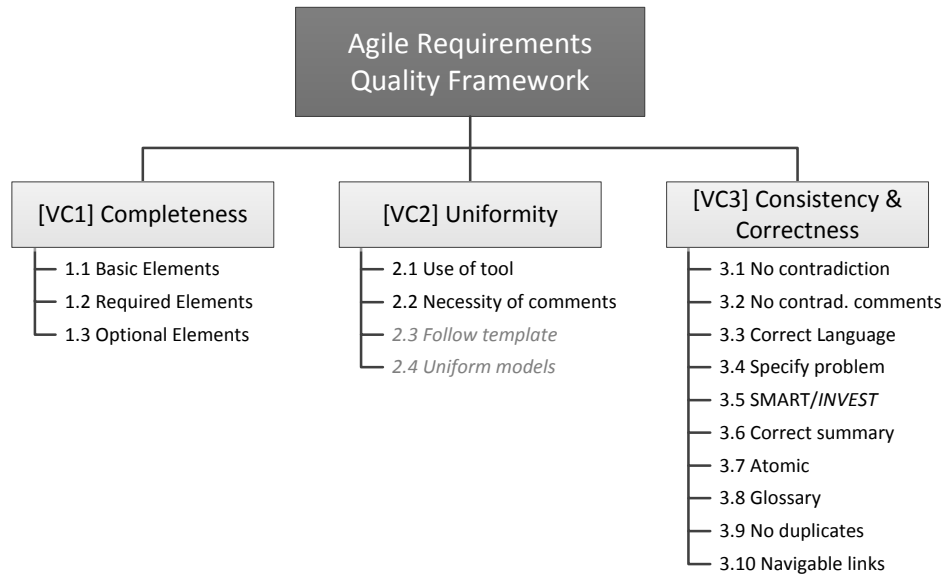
Agile Requirements Quality Framework

[VC1] Completeness

1.1 Basic Elements
1.2 Required Elements
1.3 Optional Elements

[VC2] Uniformity

2.1 Use of tool
2.2 Necessity of comments
2.3 Follow template
2.4 Uniform models

[VC3] Consistency & Correctness

3.1 No contradiction
3.2 No contrad. comments
3.3 Correct Language
3.4 Specify problem
3.5 SMART/INVEST
3.6 Correct summary
3.7 Atomic
3.8 Glossary
3.9 No duplicates
3.10 Navigable links